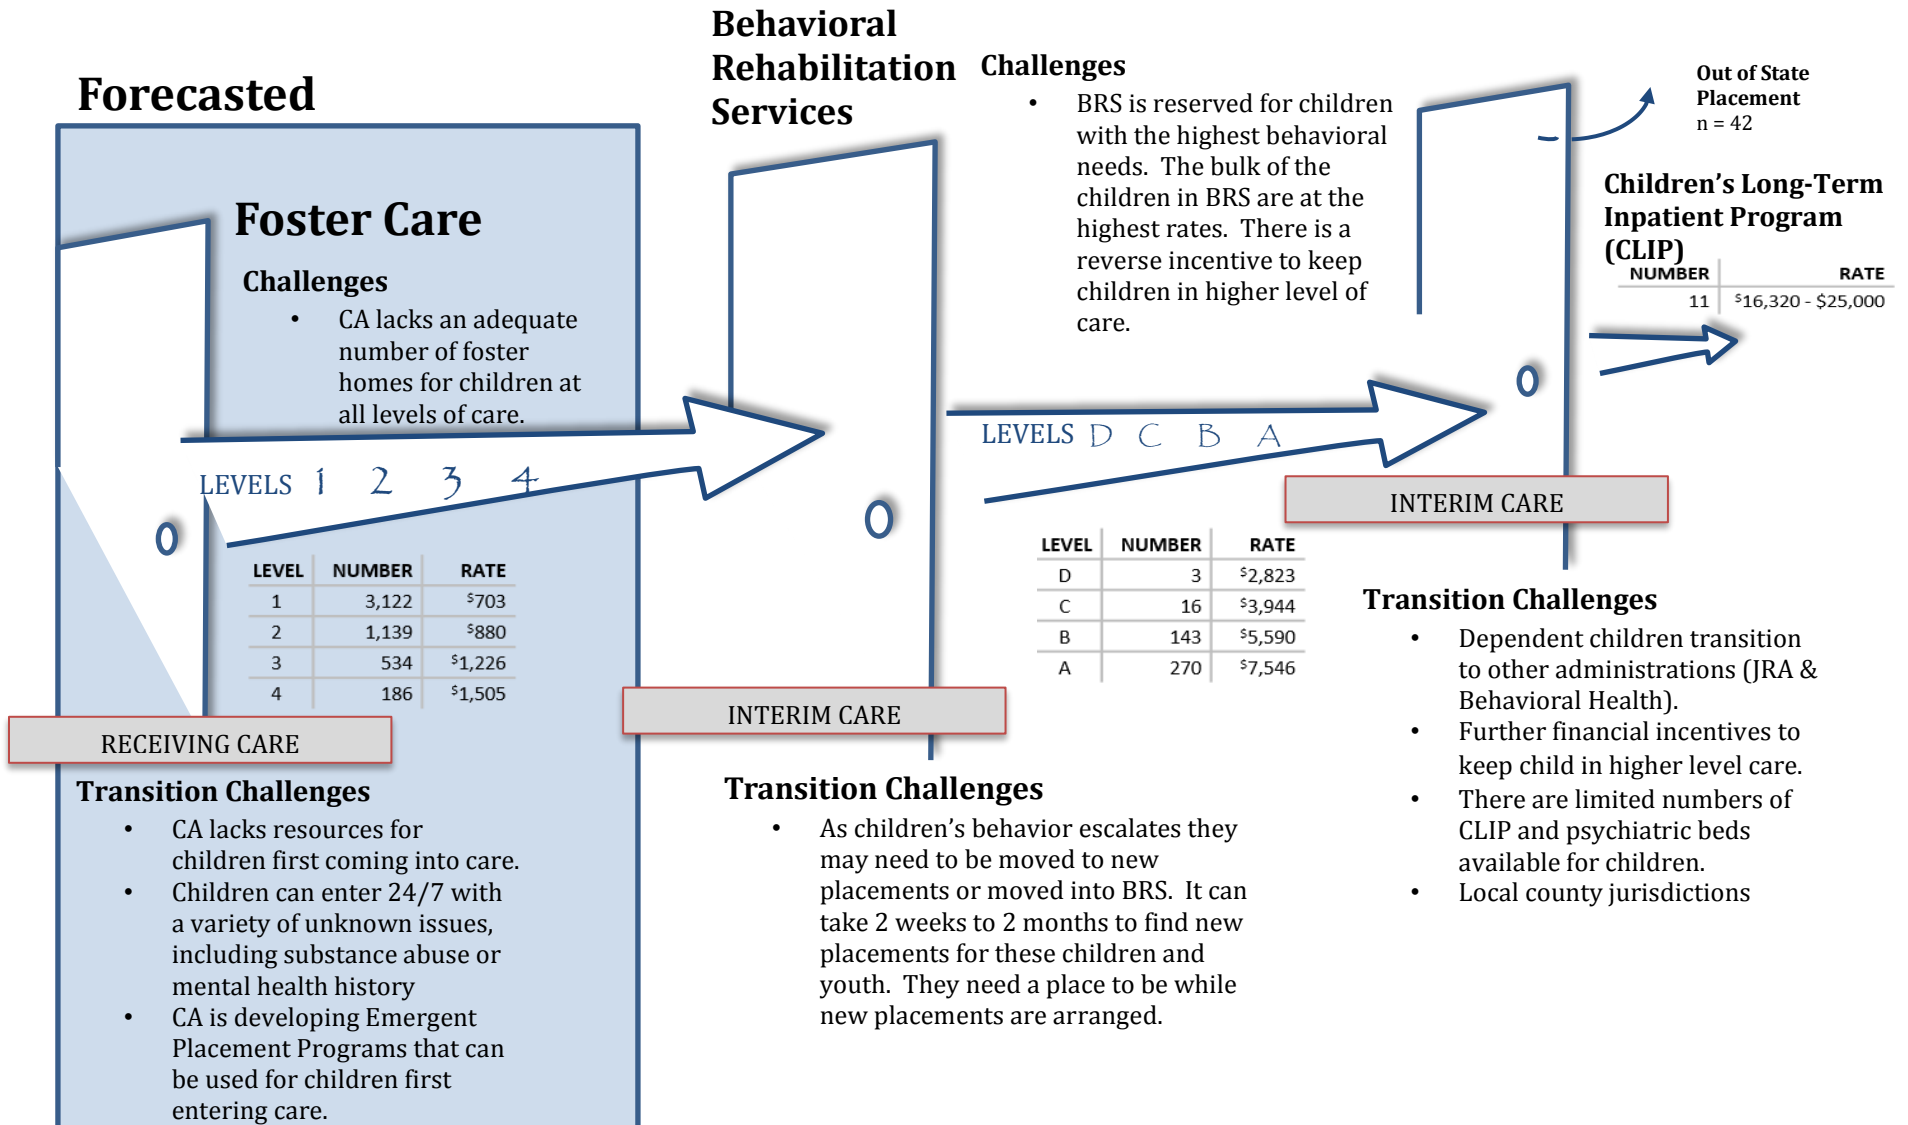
Forecasted

Foster Care

Challenges

• CA lacks an adequate number of foster homes for children at all levels of care.

LEVELS 1 2 3 4

| LEVEL | NUMBER | RATE |
|---|---|---|
| 1 | 3,122 | $703 |
| 2 | 1,139 | $880 |
| 3 | 534 | $1,226 |
| 4 | 186 | $1,505 |

RECEIVING CARE

Transition Challenges

• CA lacks resources for children first coming into care.
• Children can enter 24/7 with a variety of unknown issues, including substance abuse or mental health history
• CA is developing Emergent Placement Programs that can be used for children first entering care.

Behavioral Rehabilitation Services

Challenges

• BRS is reserved for children with the highest behavioral needs. The bulk of the children in BRS are at the highest rates. There is a reverse incentive to keep children in higher level of care.

LEVELS D C B A

| LEVEL | NUMBER | RATE |
|---|---|---|
| D | 3 | $2,823 |
| C | 16 | $3,944 |
| B | 143 | $5,590 |
| A | 270 | $7,546 |

INTERIM CARE

INTERIM CARE

Transition Challenges

• As children's behavior escalates they may need to be moved to new placements or moved into BRS. It can take 2 weeks to 2 months to find new placements for these children and youth. They need a place to be while new placements are arranged.

Out of State Placement
n = 42

Children's Long-Term Inpatient Program (CLIP)

| NUMBER | RATE |
|---|---|
| 11 | $16,320 - $25,000 |

Transition Challenges

• Dependent children transition to other administrations (JRA & Behavioral Health).
• Further financial incentives to keep child in higher level care.
• There are limited numbers of CLIP and psychiatric beds available for children.
• Local county jurisdictions